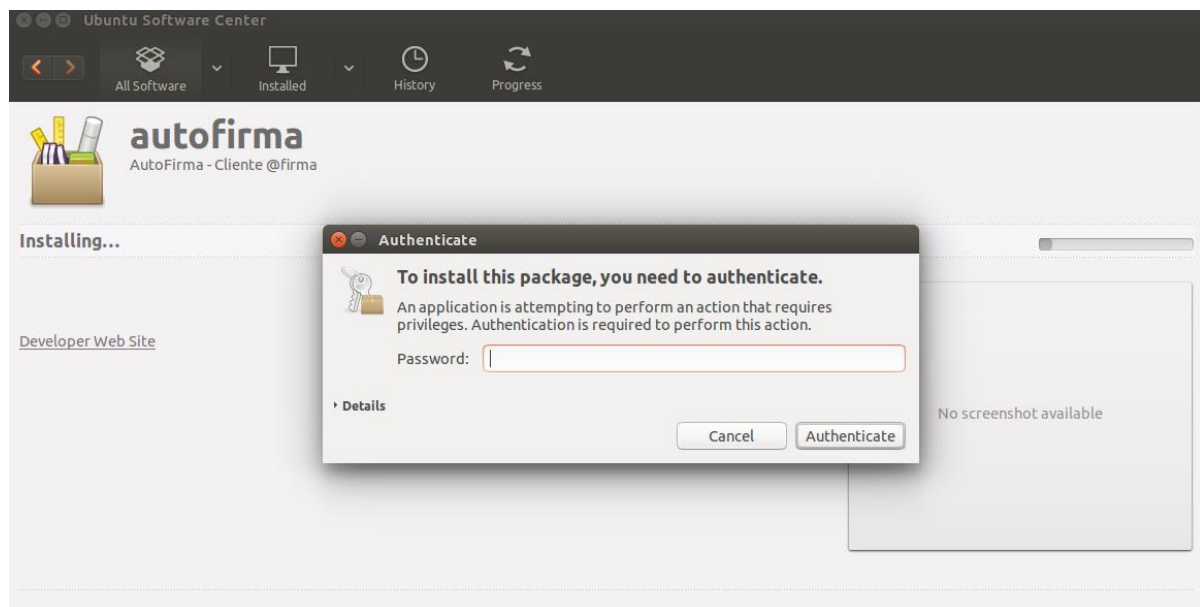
Ubuntu Software Center

All Software
Installed
History
Progress

autofirma
AutoFirma - Cliente @firma

Installing...

Developer Web Site

Authenticate

To install this package, you need to authenticate.

An application is attempting to perform an action that requires privileges. Authentication is required to perform this action.

Password:

Details

Cancel
Authenticate

No screenshot available